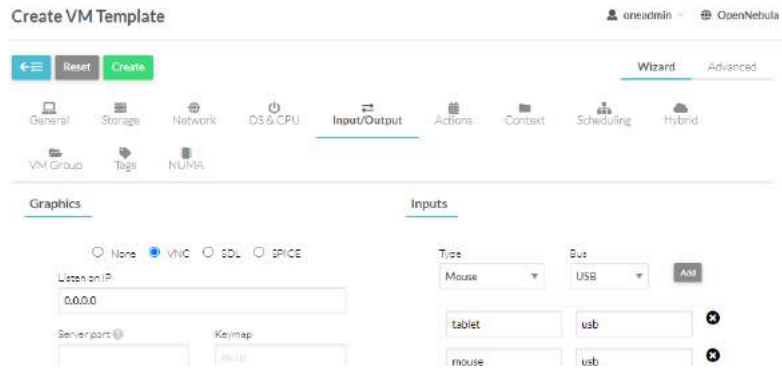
Create VM Template

oneadmin OpenNebula

Reset Create

Wizard Advanced

General Storage Network OS & CPU Input/Output Actions Context Scheduling Hybrid

VM Group Tags NUMA

Graphics

None VNC SDL SPICE

Listen on IP

0.0.0.0

Server port

Keymap

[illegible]

Inputs

Type

Mouse

Bus

USB

Add

tablet usb

mouse usb